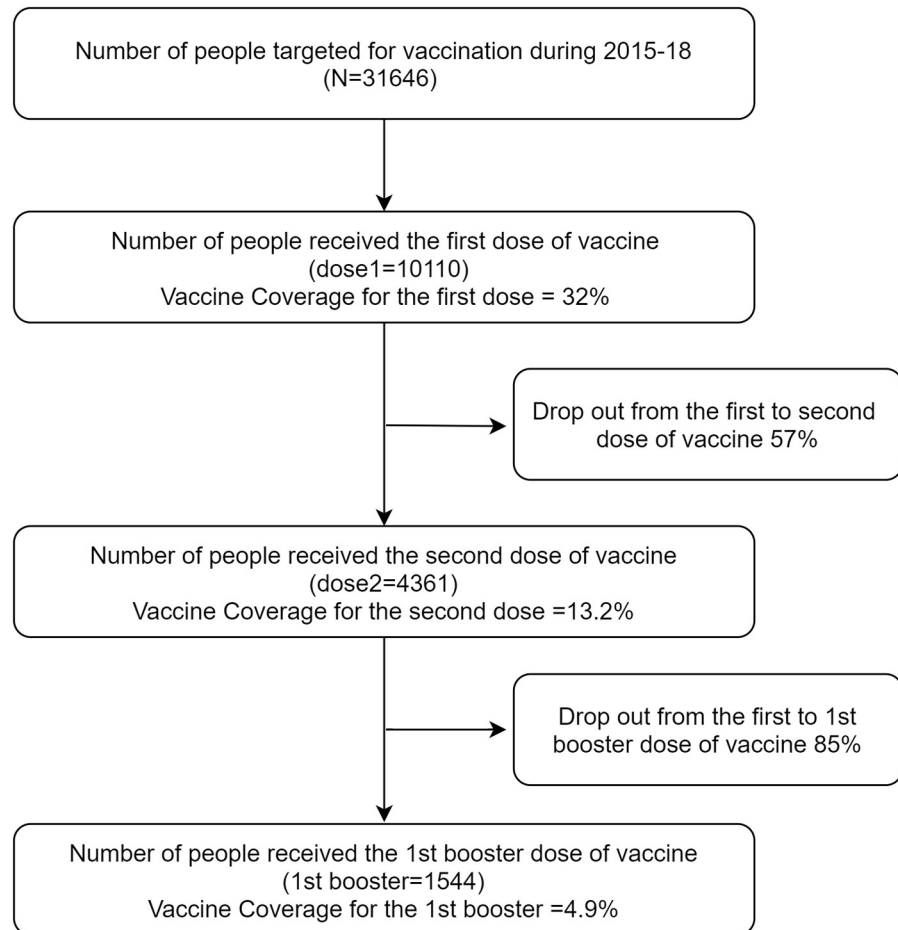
Number of people targeted for vaccination during 2015-18 (N=31646)

Number of people received the first dose of vaccine (dose1=10110)
Vaccine Coverage for the first dose = 32%

Drop out from the first to second dose of vaccine 57%

Number of people received the second dose of vaccine (dose2=4361)
Vaccine Coverage for the second dose =13.2%

Drop out from the first to 1st booster dose of vaccine 85%

Number of people received the 1st booster dose of vaccine (1st booster=1544)
Vaccine Coverage for the 1st booster =4.9%